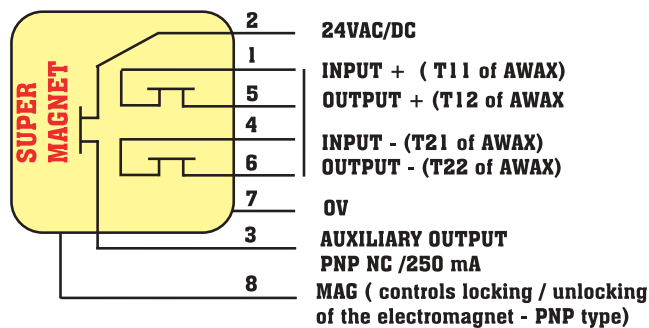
SUPER MAGNET

2
24VAC/DC

1
INPUT + ( T11 of AWAX)

5
OUTPUT + (T12 of AWAX)

4
INPUT - (T21 of AWAX)

6
OUTPUT - (T22 of AWAX)

7
0V

3
AUXILIARY OUTPUT
PNP NC /250 mA

8
MAG ( controls locking / unlocking of the electromagnet - PNP type)